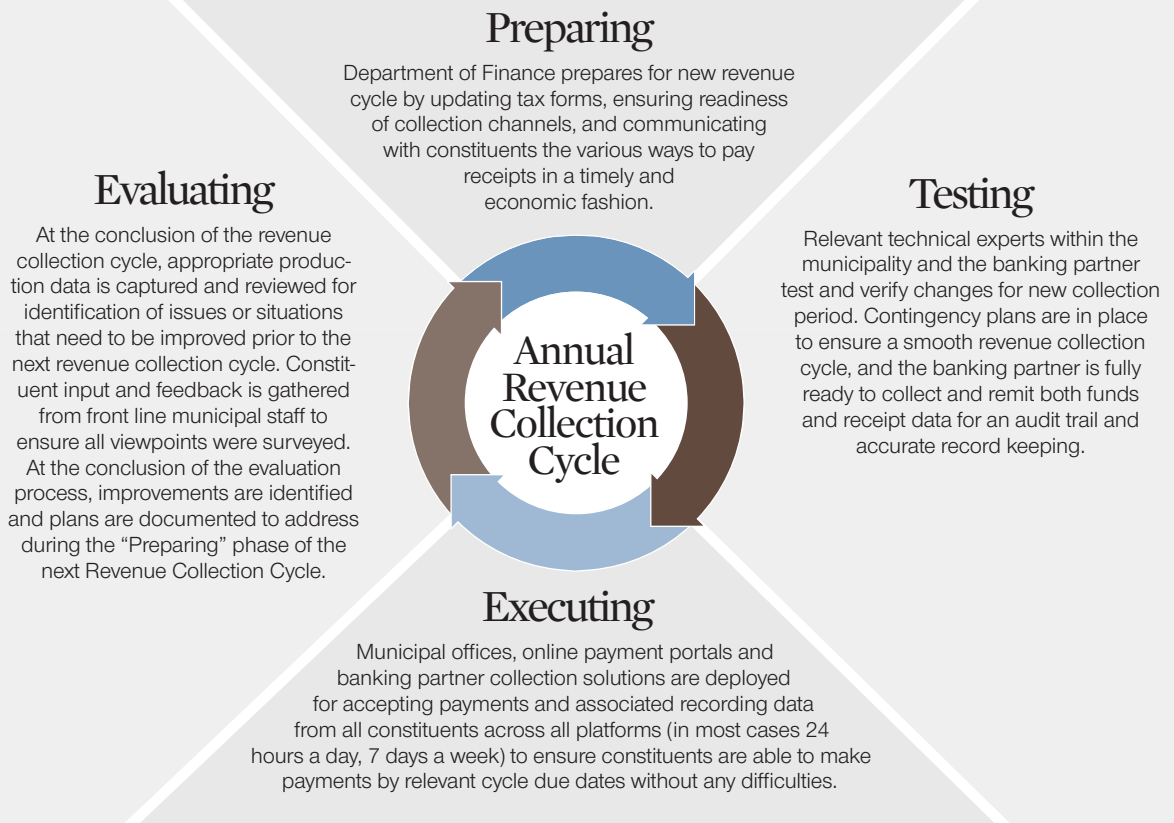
Preparing

Department of Finance prepares for new revenue cycle by updating tax forms, ensuring readiness of collection channels, and communicating with constituents the various ways to pay receipts in a timely and economic fashion.

Evaluating

At the conclusion of the revenue collection cycle, appropriate production data is captured and reviewed for identification of issues or situations that need to be improved prior to the next revenue collection cycle. Constituent input and feedback is gathered from front line municipal staff to ensure all viewpoints were surveyed. At the conclusion of the evaluation process, improvements are identified and plans are documented to address during the "Preparing" phase of the next Revenue Collection Cycle.

Testing

Relevant technical experts within the municipality and the banking partner test and verify changes for new collection period. Contingency plans are in place to ensure a smooth revenue collection cycle, and the banking partner is fully ready to collect and remit both funds and receipt data for an audit trail and accurate record keeping.

Annual Revenue Collection Cycle

Executing

Municipal offices, online payment portals and banking partner collection solutions are deployed for accepting payments and associated recording data from all constituents across all platforms (in most cases 24 hours a day, 7 days a week) to ensure constituents are able to make payments by relevant cycle due dates without any difficulties.